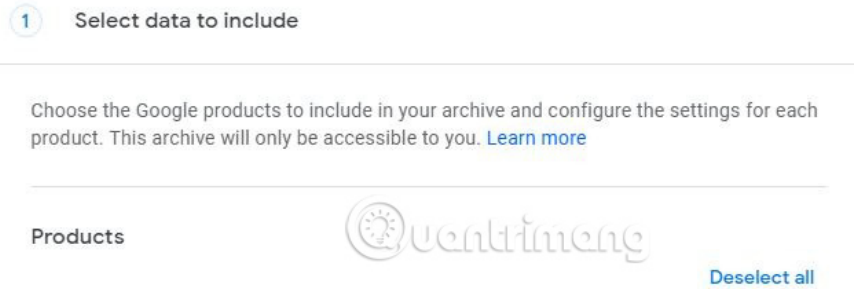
1 Select data to include

Choose the Google products to include in your archive and configure the settings for each product. This archive will only be accessible to you. Learn more

Products

Quantrimang

Deselect all